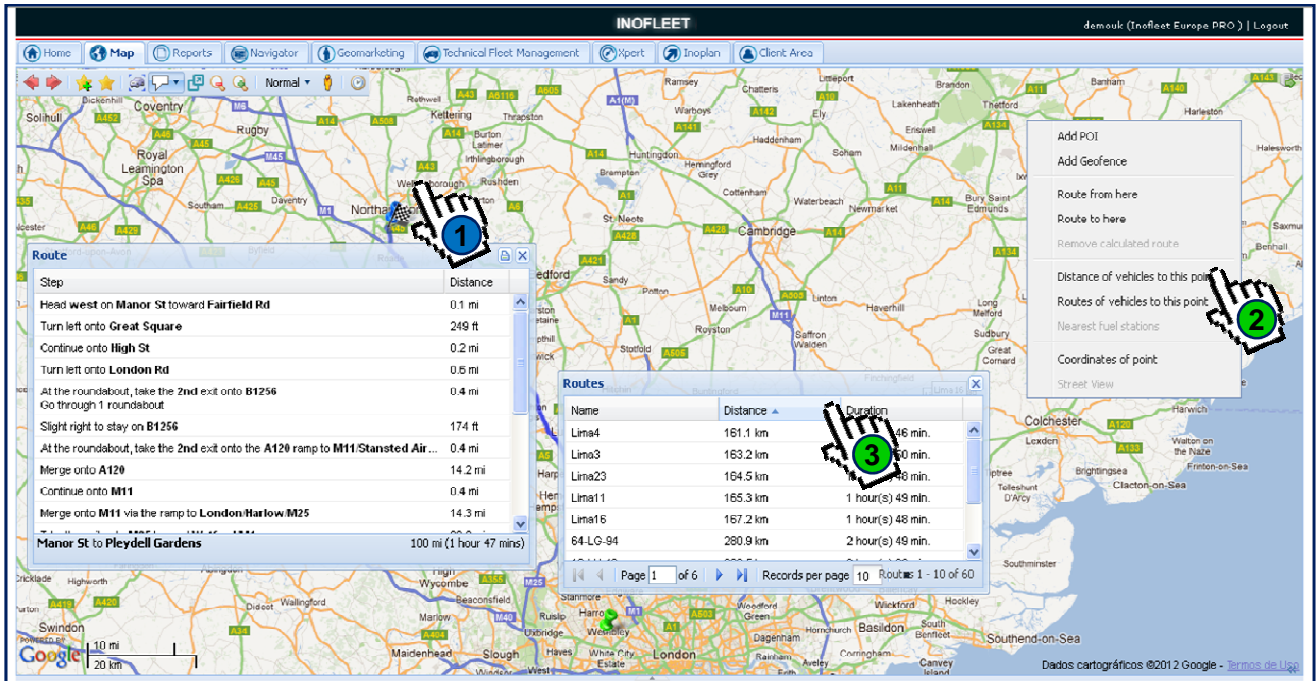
INOFLEET

demouk (Inofleet Europe PRO) | Logout

Home | Map | Reports | Navigator | Geomarketing | Technical Fleet Management | Xpert | Inoplan | Client Area

Normal

Add POI
Add Geofence
Route from here
Route to here
Remove calculated route
Distance of vehicles to this point
Routes of vehicles to this point
Nearest fuel stations
Coordinates of point
Street View

1

2

3

Route

| Step | Distance |
|---|---|
| Head west on Manor St toward Fairfield Rd | 0.1 mi |
| Turn left onto Great Square | 249 ft |
| Continue onto High St | 0.2 mi |
| Turn left onto London Rd | 0.5 mi |
| At the roundabout, take the 2nd exit onto B1256 Go through 1 roundabout | 0.4 mi |
| Slight right to stay on B1256 | 174 ft |
| At the roundabout, take the 2nd exit onto the A120 ramp to M11/Stansted Air... | 0.4 mi |
| Merge onto A120 | 14.2 mi |
| Continue onto M11 | 0.4 mi |
| Merge onto M11 via the ramp to London/Harlow/M25 | 14.3 mi |

Manor St to Pleydell Gardens 100 mi (1 hour 47 mins)

Routes

| Name | Distance | Duration |
|---|---|---|
| Lima4 | 161.1 km | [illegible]46 min. |
| Lima3 | 163.2 km | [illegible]50 min. |
| Lima23 | 164.5 km | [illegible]48 min. |
| Lima11 | 165.3 km | 1 hour(s) 49 min. |
| Lima16 | 167.2 km | 1 hour(s) 48 min. |
| 64-LG-94 | 280.9 km | 2 hour(s) 49 min. |

Page 1 of 6 | Records per page 10 | Routes 1 - 10 of 60

Coventry Solihull Rugby Royal Leamington Spa Daventry Kettering Thrapston Wellingborough Rushden Northampton Bedford St. Neots Cambridge Huntingdon Ely Lakenheath Thetford Brandon Chatteris Warboys Cottenham Waterbeach Soham Newmarket Bury Saint Edmunds Sandy Potton Royston Melbourne Linton Haverhill Saffron Walden Sudbury Stotfold Halesworth Great Cornard Colchester Lexden Walton on the Naze Frinton-on-Sea Clacton-on-Sea Wycombe Wallingford Maidenhead Slough Harrow Wembley London Dagenham Hornchurch Basildon Southend-on-Sea Canvey Island Hockley Swindon Uxbridge White City Estate

10 mi
20 km

Google

Dados cartográficos ©2012 Google - Termos de Uso